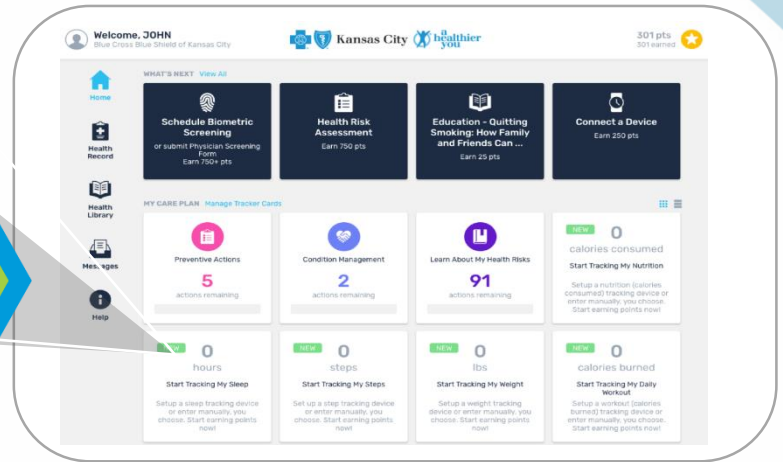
Welcome, JOHN
Blue Cross Blue Shield of Kansas City

Kansas City a healthier you

301 pts
301 earned

Home

Health Record

Health Library

Messages

Help

WHAT'S NEXT View All

Schedule Biometric Screening
or submit Physician Screening Form
Earn 750+ pts

Health Risk Assessment
Earn 750 pts

Education - Quitting Smoking: How Family and Friends Can ...
Earn 25 pts

Connect a Device
Earn 250 pts

MY CARE PLAN Manage Tracker Cards

Preventive Actions
5
actions remaining

Condition Management
2
actions remaining

Learn About My Health Risks
91
actions remaining

NEW
0
calories consumed
Start Tracking My Nutrition
Setup a nutrition (calories consumed) tracking device or enter manually, you choose. Start earning points now!

NEW
0
hours
Start Tracking My Sleep
Setup a sleep tracking device or enter manually, you choose. Start earning points now!

NEW
0
steps
Start Tracking My Steps
Set up a step tracking device or enter manually, you choose. Start earning points now!

NEW
0
lbs
Start Tracking My Weight
Setup a weight tracking device or enter manually, you choose. Start earning points now!

NEW
0
calories burned
Start Tracking My Daily Workout
Setup a workout (calories burned) tracking device or enter manually, you choose. Start earning points now!